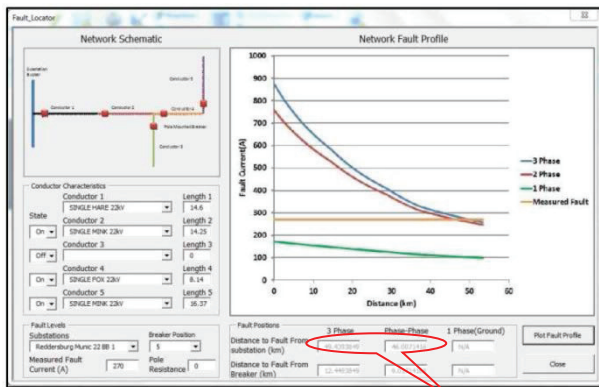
Fault_Locator

Network Schematic

Substation Busbar
Conductor 1
Conductor 2
Conductor 3
Conductor 4
Conductor 5
Pole Mounted Breaker

Conductor Characteristics

| State | Conductor | Length |
|---|---|---|
| | Conductor 1 | Length 1 |
| On | SINGLE HARE 22kV | 14.6 |
| | Conductor 2 | Length 2 |
| | SINGLE MINK 22kV | 14.25 |
| | Conductor 3 | Length 3 |
| Off | | 0 |
| | Conductor 4 | Length 4 |
| On | SINGLE FOX 22kV | 8.14 |
| | Conductor 5 | Length 5 |
| On | SINGLE MINK 22kV | 16.37 |

Fault Levels
Substations
Reddersburg Munic 22 BB 1
Breaker Position
5
Measured Fault Current (A)
270
Pole Resistance
0

Network Fault Profile

Fault Current(A)
1000
900
800
700
600
500
400
300
200
100
0
0 10 20 30 40 50 60
Distance (km)

3 Phase
2 Phase
1 Phase
Measured Fault

Fault Positions
3 Phase
Phase-Phase
1 Phase(Ground)
Distance to Fault From substation (km)
46.4303849
46.007143
N/A
Distance to Fault From Breaker (km)
12.4403849
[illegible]
N/A

Plot Fault Profile
Close